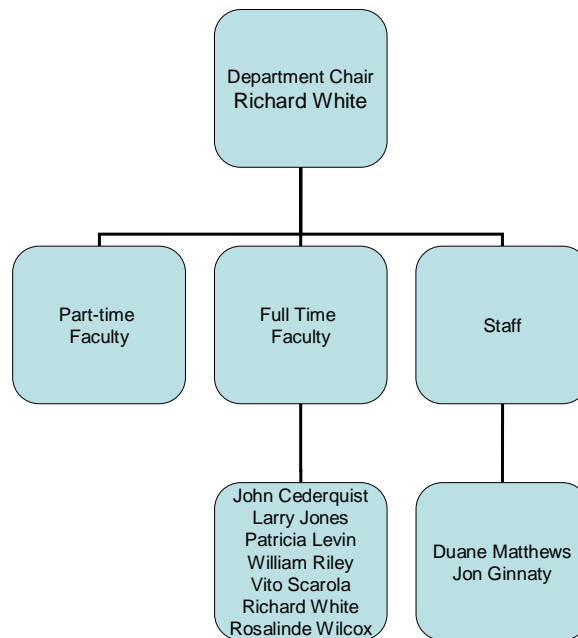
Department Chair
Richard White

Part-time Faculty

Full Time Faculty

Staff

John Cederquist
Larry Jones
Patricia Levin
William Riley
Vito Scarola
Richard White
Rosalinde Wilcox

Duane Matthews
Jon Ginnaty